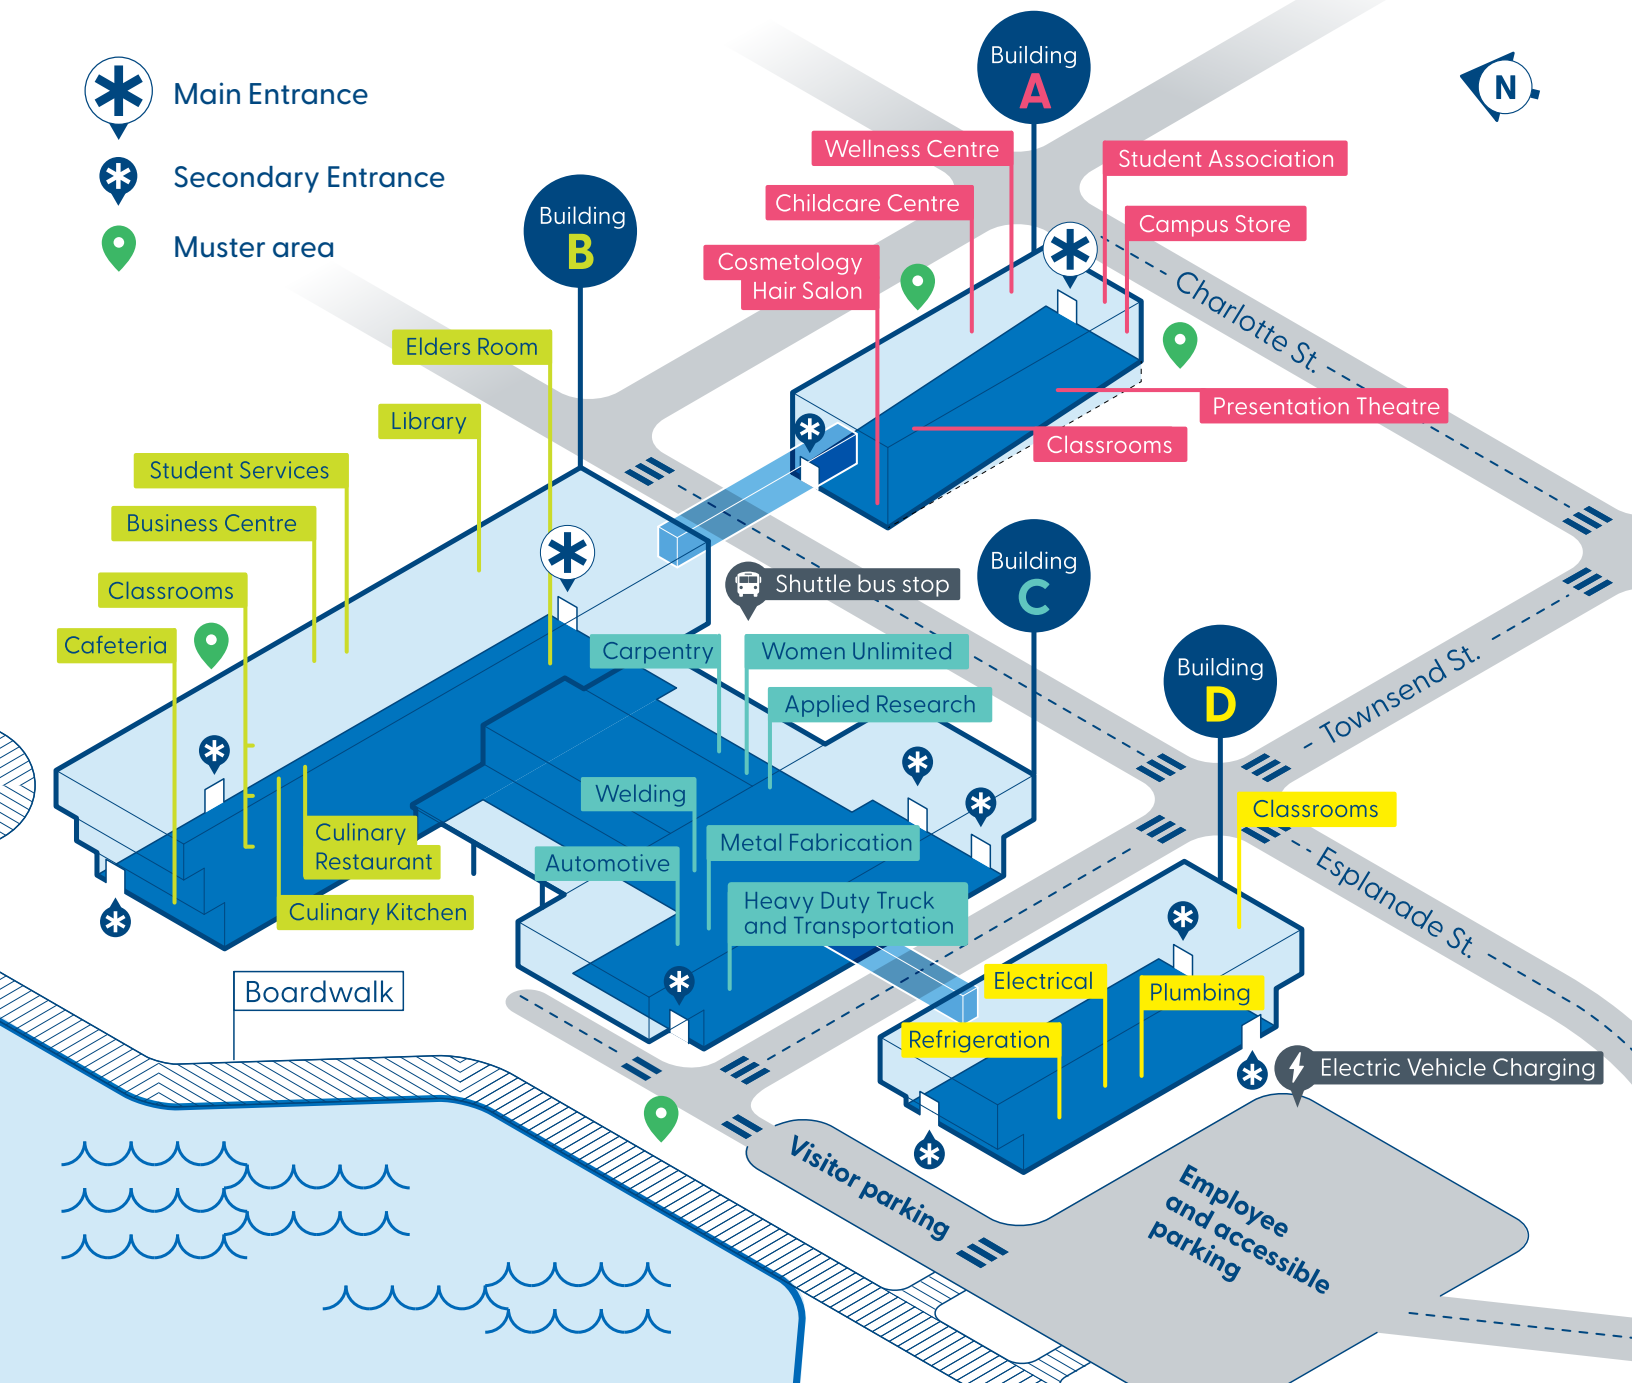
Main Entrance

Secondary Entrance

Muster area

Building A

Wellness Centre

Childcare Centre

Cosmetology Hair Salon

Student Association

Campus Store

N

Charlotte St.

Presentation Theatre

Classrooms

Building B

Elders Room

Library

Student Services

Business Centre

Classrooms

Cafeteria

Culinary Restaurant

Culinary Kitchen

Shuttle bus stop

Building C

Carpentry

Women Unlimited

Applied Research

Welding

Metal Fabrication

Automotive

Heavy Duty Truck and Transportation

Building D

Townsend St.

Classrooms

Esplanade St.

Electrical

Plumbing

Refrigeration

Electric Vehicle Charging

Boardwalk

Visitor parking

Employee and accessible parking